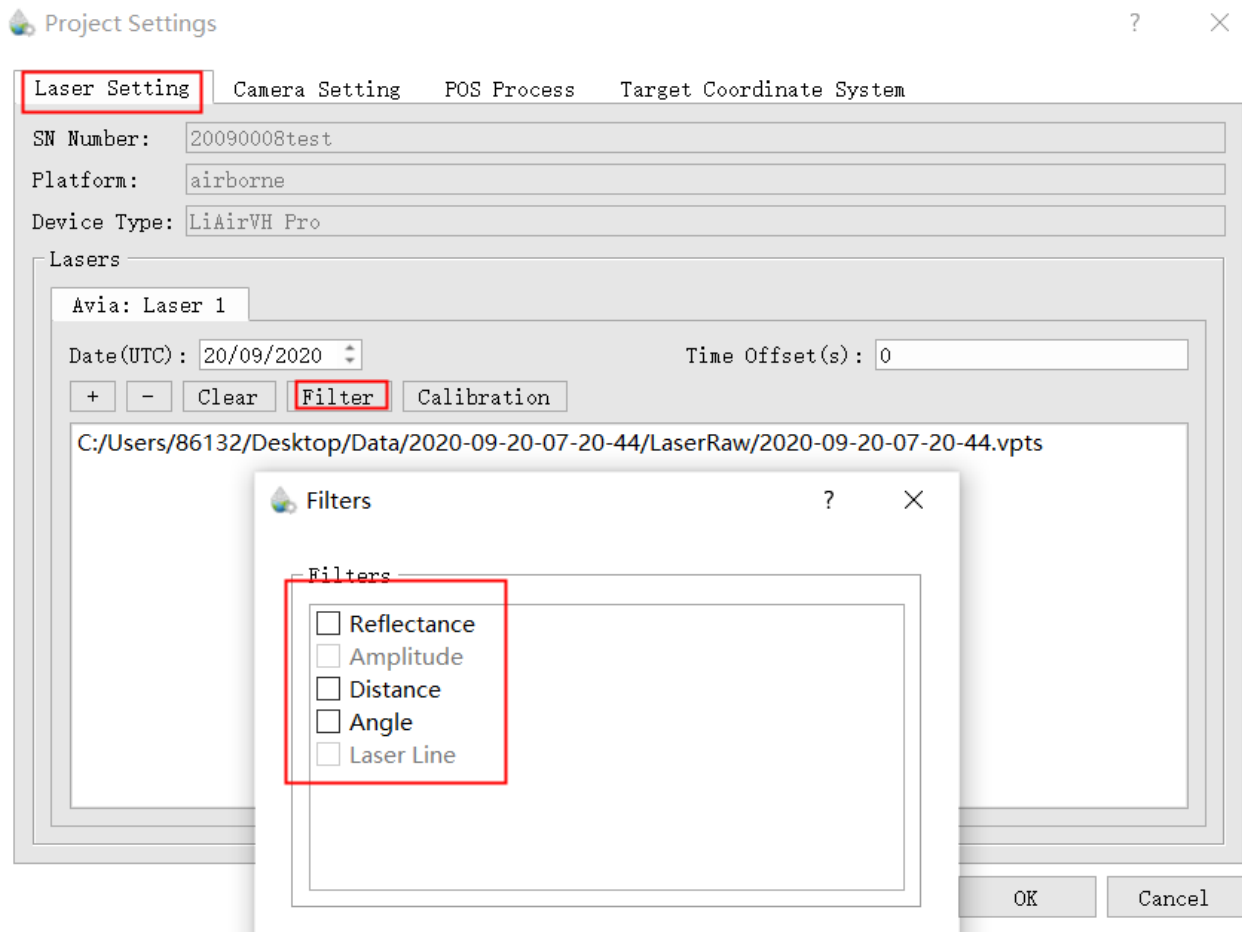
Project Settings ? ✕

Laser Setting Camera Setting POS Process Target Coordinate System

SN Number: 20090008test
Platform: airborne
Device Type: LiAirVH Pro

Lasers

Avia: Laser 1

Date(UTC): 20/09/2020
Time Offset(s): 0

+ - Clear Filter Calibration

C:/Users/86132/Desktop/Data/2020-09-20-07-20-44/LaserRaw/2020-09-20-07-20-44.vpts

Filters ? ✕

Filters

Reflectance
Amplitude
Distance
Angle
Laser Line

OK Cancel